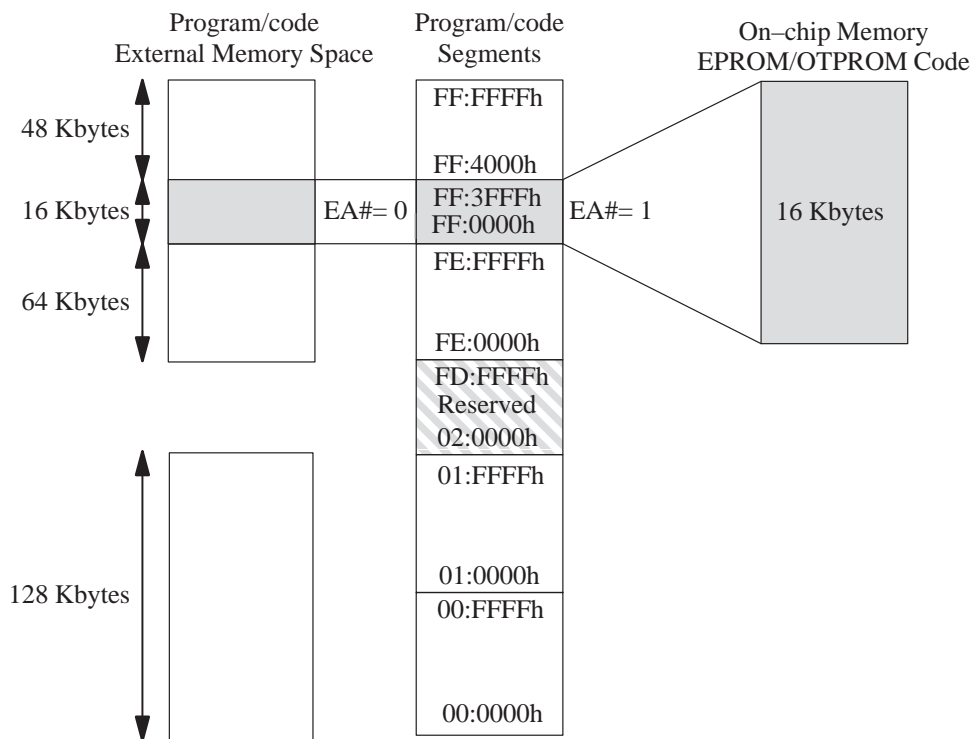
Program/code
External Memory Space

Program/code
Segments

On–chip Memory
EPROM/OTPROM Code

48 Kbytes

16 Kbytes

64 Kbytes

128 Kbytes

FF:FFFFh

FF:4000h

EA#= 0

FF:3FFFh
FF:0000h

EA#= 1

16 Kbytes

FE:FFFFh

FE:0000h

FD:FFFFh
Reserved
02:0000h

01:FFFFh

01:0000h

00:FFFFh

00:0000h